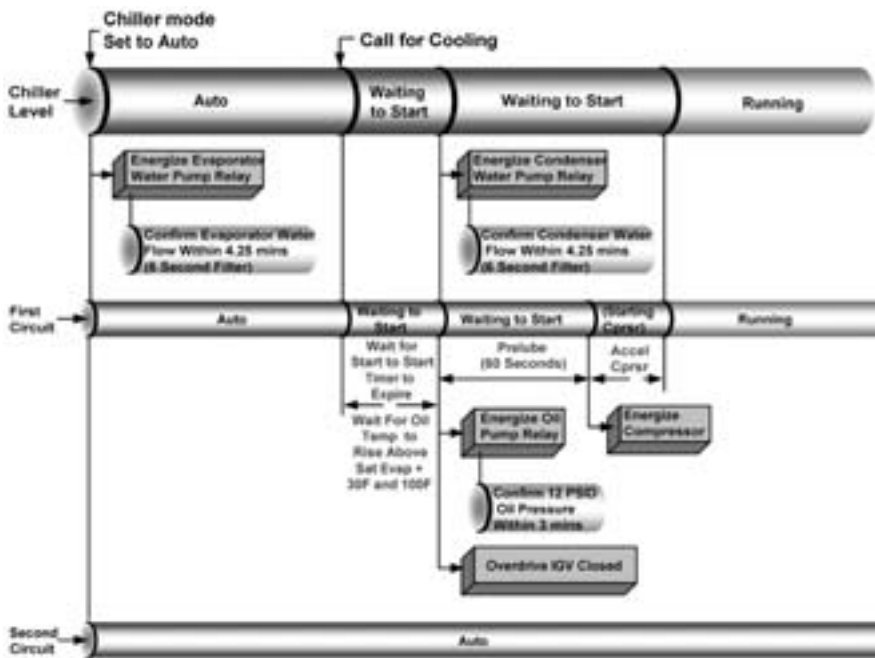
Chiller mode
Set to Auto

Call for Cooling

Chiller Level

Auto

Waiting to Start

Waiting to Start

Running

Energize Evaporator Water Pump Relay

Confirm Evaporator Water Flow Within 4.25 mins (6 Second Filter)

Energize Condenser Water Pump Relay

Confirm Condenser Water Flow Within 4.25 mins (6 Second Filter)

First Circuit

Auto

Waiting to Start

Waiting to Start

(Starting Cprsr)

Running

Wait for Start to Start Timer to Expire

Prelube (60 Seconds)

Accel Cprsr

Wait For Oil Temp to Rise Above Sat Evap + 30F and 100F

Energize Oil Pump Relay

Energize Compressor

Confirm 12 PSID Oil Pressure Within 3 mins

Overdrive IGV Closed

Second Circuit

Auto